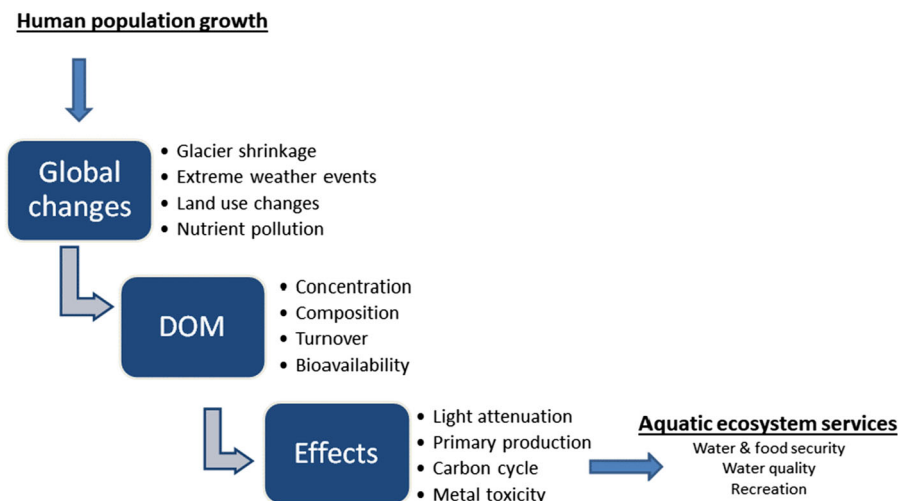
Human population growth

Global changes
• Glacier shrinkage
• Extreme weather events
• Land use changes
• Nutrient pollution

DOM
• Concentration
• Composition
• Turnover
• Bioavailability

Effects
• Light attenuation
• Primary production
• Carbon cycle
• Metal toxicity

Aquatic ecosystem services
Water & food security
Water quality
Recreation